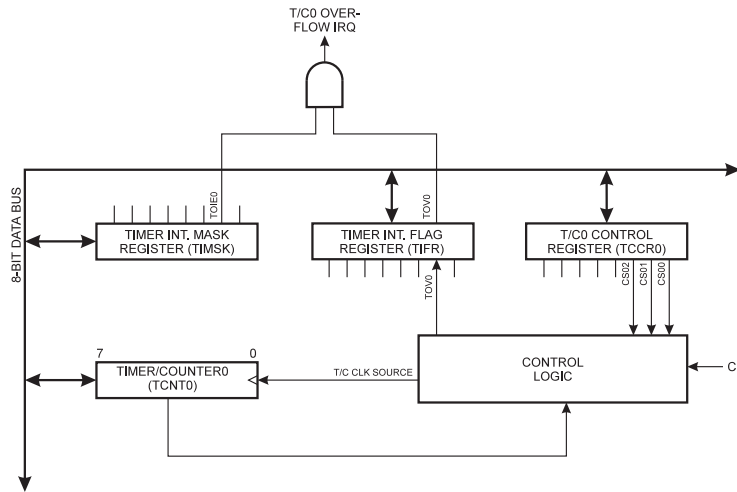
T/C0 OVER-FLOW IRQ

8-BIT DATA BUS

TOIE0

TIMER INT. MASK REGISTER (TIMSK)

TOV0

TIMER INT. FLAG REGISTER (TIFR)

T/C0 CONTROL REGISTER (TCCR0)

TOV0

CS02 CS01 CS00

7 0

TIMER/COUNTER0 (TCNT0)

T/C CLK SOURCE

CONTROL LOGIC

C